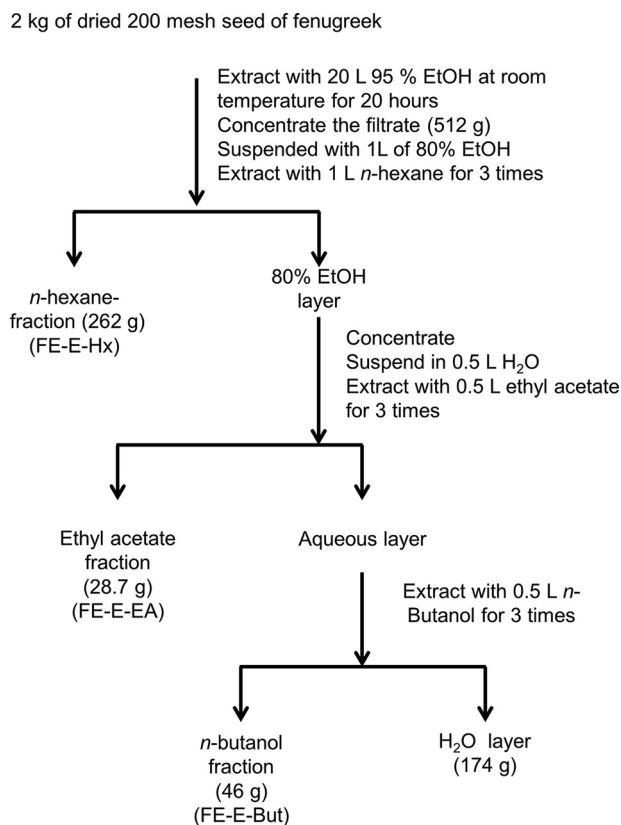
2 kg of dried 200 mesh seed of fenugreek

Extract with 20 L 95 % EtOH at room temperature for 20 hours
Concentrate the filtrate (512 g)
Suspended with 1L of 80% EtOH
Extract with 1 L *n*-hexane for 3 times

*n*-hexane-fraction (262 g)
(FE-E-Hx)

80% EtOH layer

Concentrate
Suspend in 0.5 L $H_2O$
Extract with 0.5 L ethyl acetate for 3 times

Ethyl acetate fraction
(28.7 g)
(FE-E-EA)

Aqueous layer

Extract with 0.5 L *n*-Butanol for 3 times

*n*-butanol fraction
(46 g)
(FE-E-But)

$H_2O$ layer
(174 g)